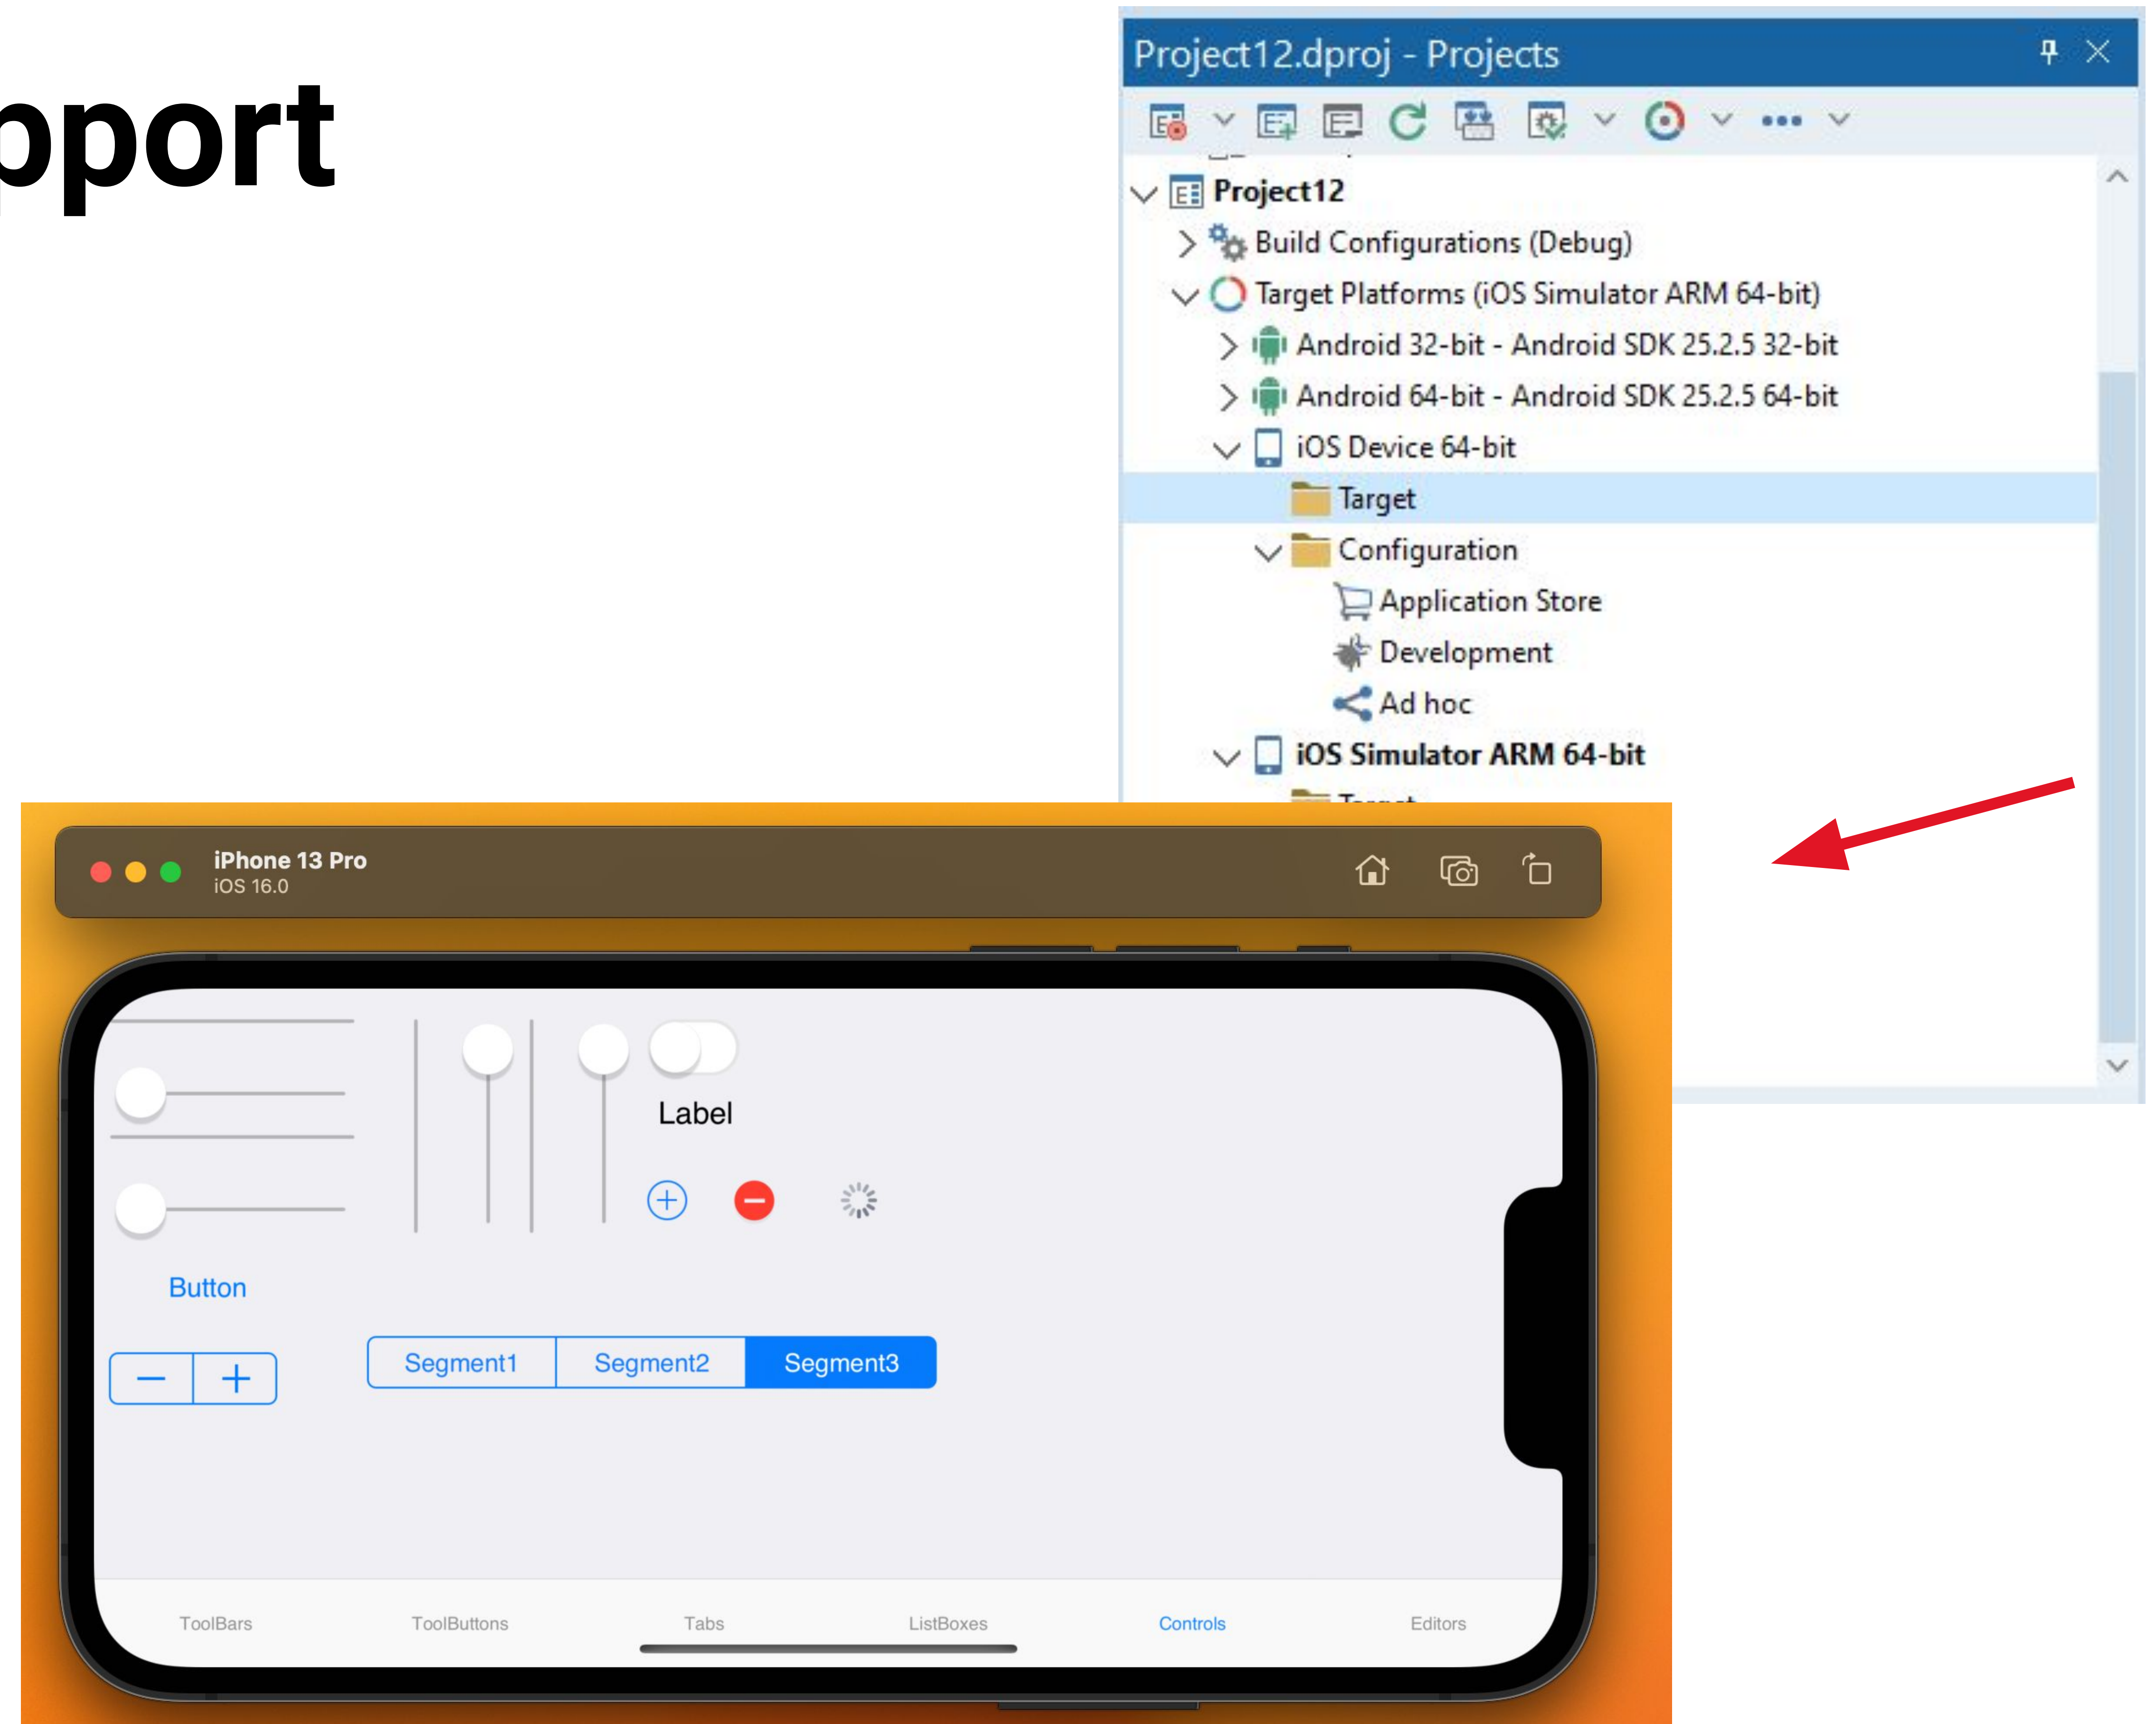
pport

Project12.dproj - Projects

Project12
Build Configurations (Debug)
Target Platforms (iOS Simulator ARM 64-bit)
Android 32-bit - Android SDK 25.2.5 32-bit
Android 64-bit - Android SDK 25.2.5 64-bit
iOS Device 64-bit
Target
Configuration
Application Store
Development
Ad hoc
iOS Simulator ARM 64-bit

iPhone 13 Pro
iOS 16.0

Label

Button

Segment1 Segment2 Segment3

ToolBars ToolButtons Tabs ListBoxes Controls Editors